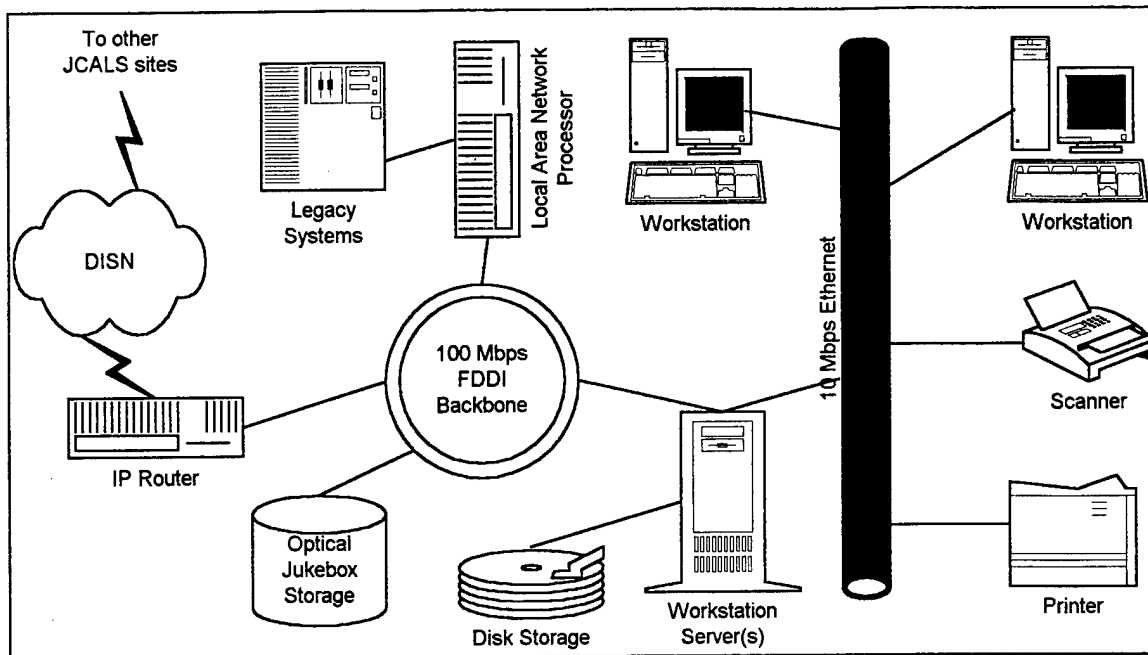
To other JCALS sites

DISN

Legacy Systems

Local Area Network Processor

Workstation

10 Mbps Ethernet

Workstation

100 Mbps FDDI Backbone

Scanner

IP Router

Optical Jukebox Storage

Disk Storage

Workstation Server(s)

Printer